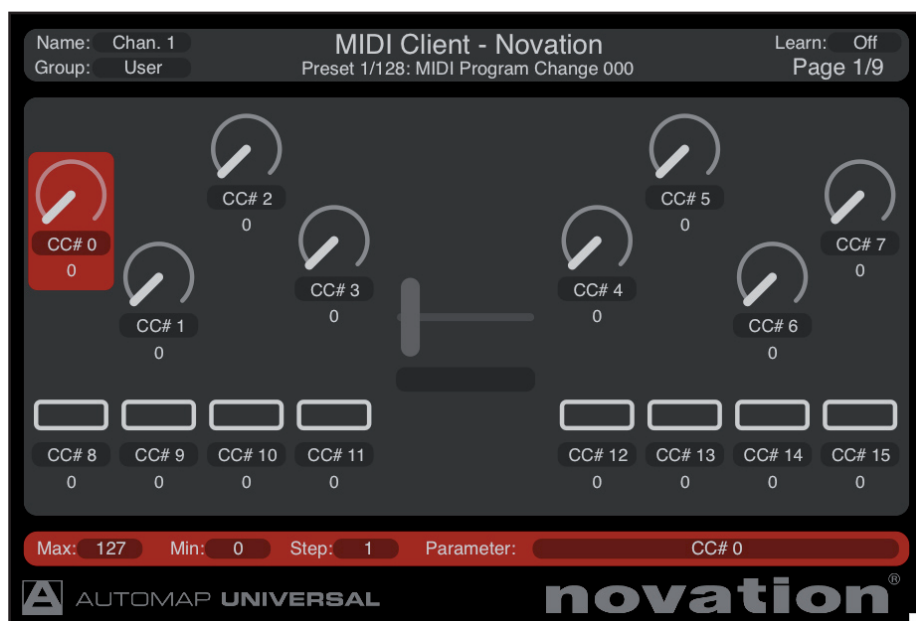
Name: Chan. 1
Group: User

MIDI Client - Novation
Preset 1/128: MIDI Program Change 000

Learn: Off
Page 1/9

CC# 0
0

CC# 1
0

CC# 2
0

CC# 3
0

CC# 4
0

CC# 5
0

CC# 6
0

CC# 7
0

CC# 8
0

CC# 9
0

CC# 10
0

CC# 11
0

CC# 12
0

CC# 13
0

CC# 14
0

CC# 15
0

Max: 127 Min: 0 Step: 1 Parameter: CC# 0

AUTOMAP UNIVERSAL

novation®